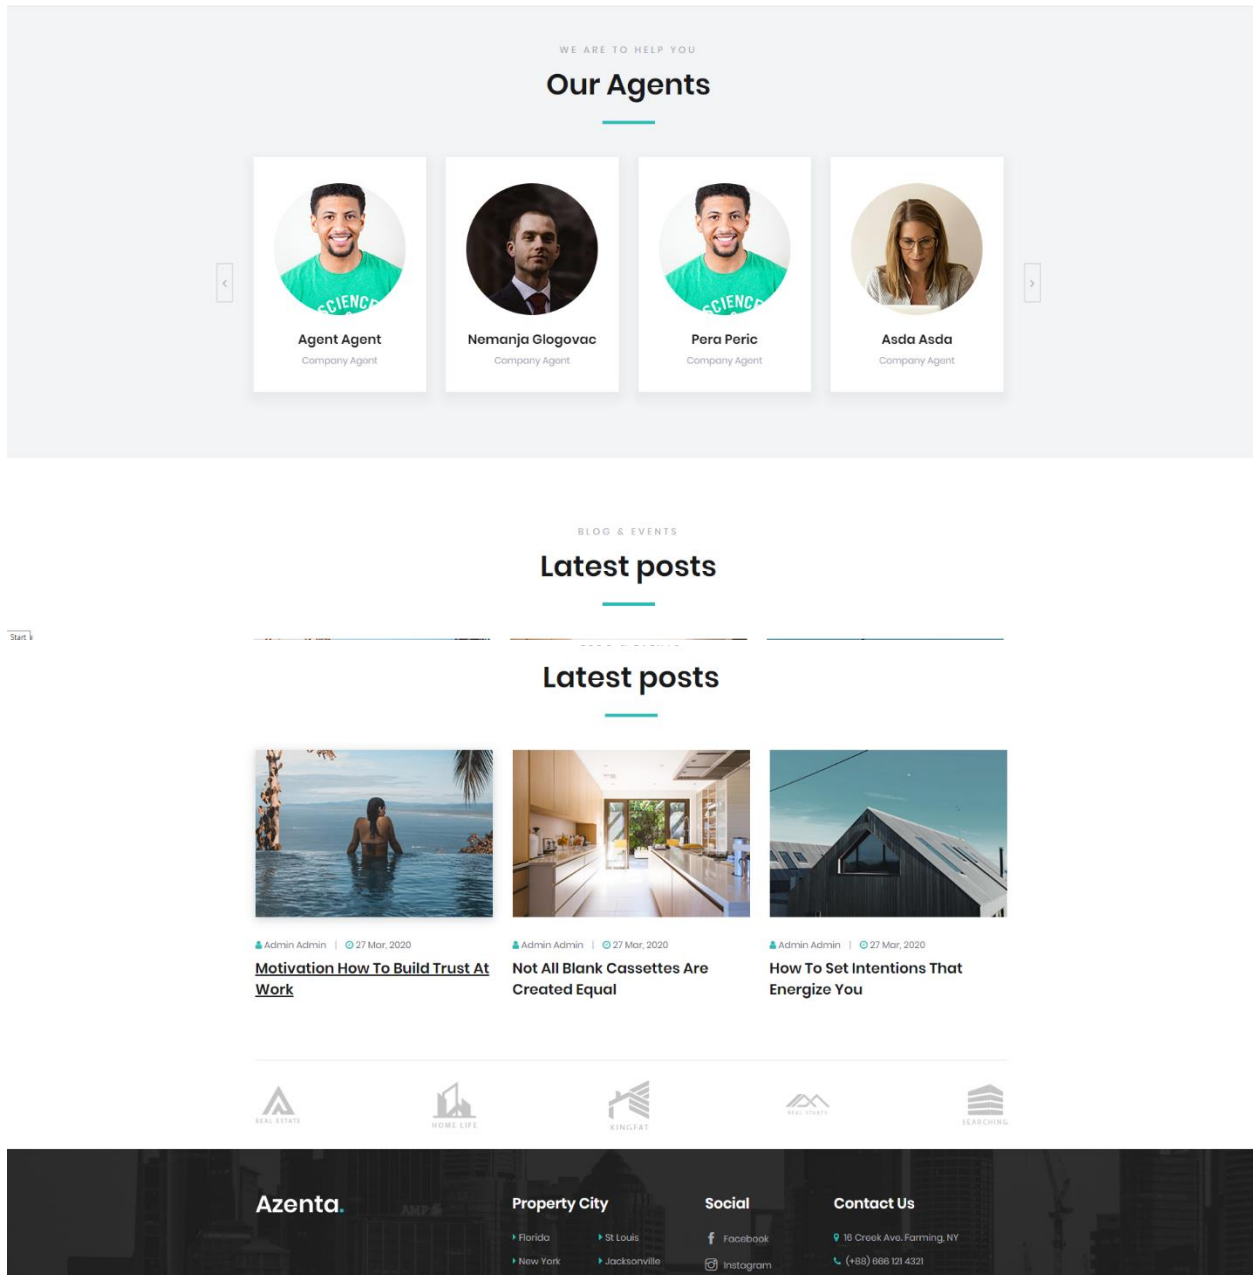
WE ARE TO HELP YOU

Our Agents

Agent Agent
Company Agent

Nemanja Glogovac
Company Agent

Pera Peric
Company Agent

Asda Asda
Company Agent

BLOG & EVENTS

Latest posts

Start

Latest posts

Admin Admin | 27 Mar, 2020
Motivation How To Build Trust At Work

Admin Admin | 27 Mar, 2020
Not All Blank Cassettes Are Created Equal

Admin Admin | 27 Mar, 2020
How To Set Intentions That Energize You

REAL ESTATE
HOME LIFE
KINGFAT
REAL STATE
SEARCHING

Azenta.

Property City
Florida
St Louis
New York
Jacksonville

Social
Facebook
Instagram

Contact Us
16 Creek Ave. Farming, NY
(+88) 666 121 4321